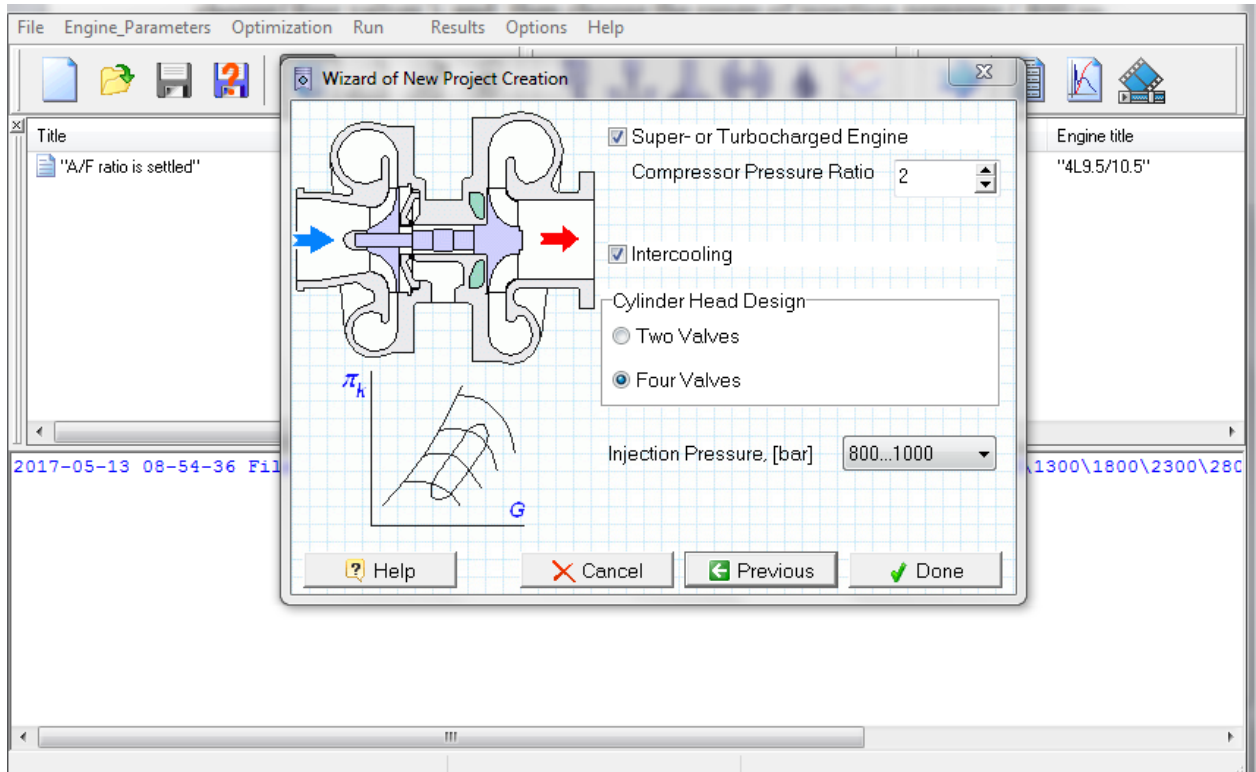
File Engine_Parameters Optimization Run Results Options Help

Wizard of New Project Creation

Title
"A/F ratio is settled"

Engine title
"4L9.5/10.5"

Super- or Turbocharged Engine
Compressor Pressure Ratio 2

Intercooling

Cylinder Head Design
Two Valves
Four Valves

$\pi_k$
G

Injection Pressure, [bar] 800...1000

2017-05-13 08-54-36 Fi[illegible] \1300\1800\2300\280

Help
Cancel
Previous
Done